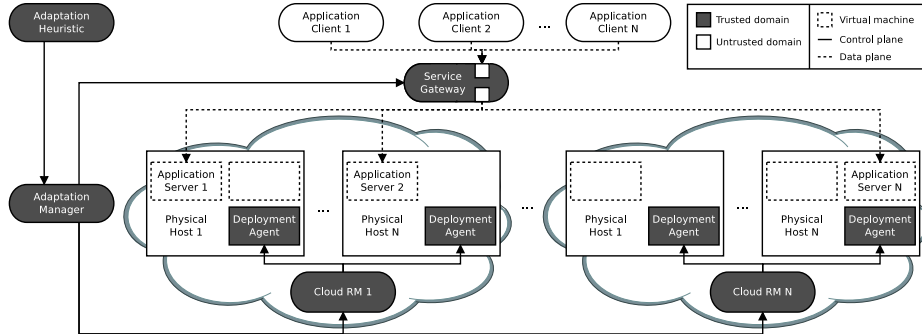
Adaptation Heuristic

Application Client 1

Application Client 2

...

Application Client N

Trusted domain

Untrusted domain

Virtual machine

Control plane

Data plane

Service Gateway

Adaptation Manager

Application Server 1

Physical Host 1

Deployment Agent

...

Application Server 2

Physical Host N

Deployment Agent

...

Physical Host 1

Deployment Agent

...

Application Server N

Physical Host N

Deployment Agent

Cloud RM 1

Cloud RM N